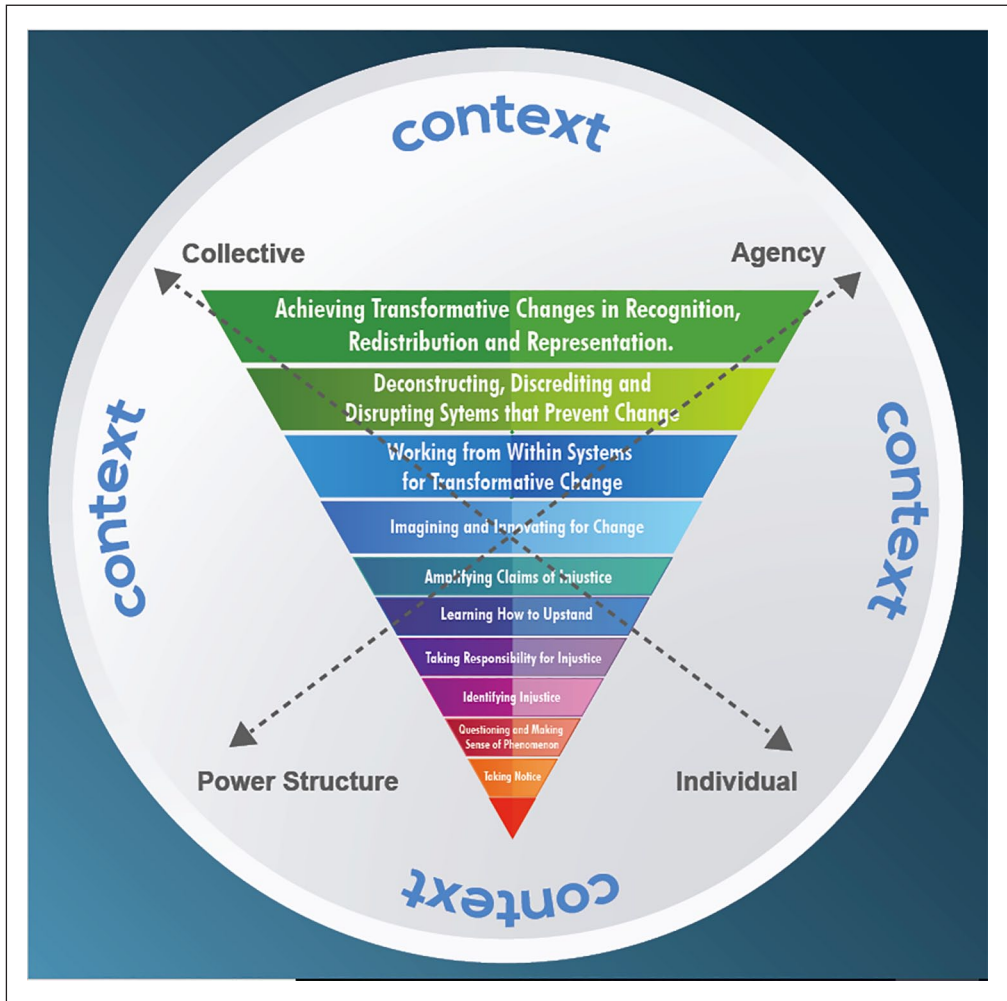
context

Collective

Agency

Achieving Transformative Changes in Recognition, Redistribution and Representation.

Deconstructing, Discrediting and Disrupting Sytems that Prevent Change

Working from Within Systems for Transformative Change

Imagining and Innovating for Change

Amplifying Claims of Injustice

Learning How to Upstand

Taking Responsibility for Injustice

Identifying Injustice

Questioning and Making Sense of Phenomenon

Taking Notice

context

context

Power Structure

Individual

context